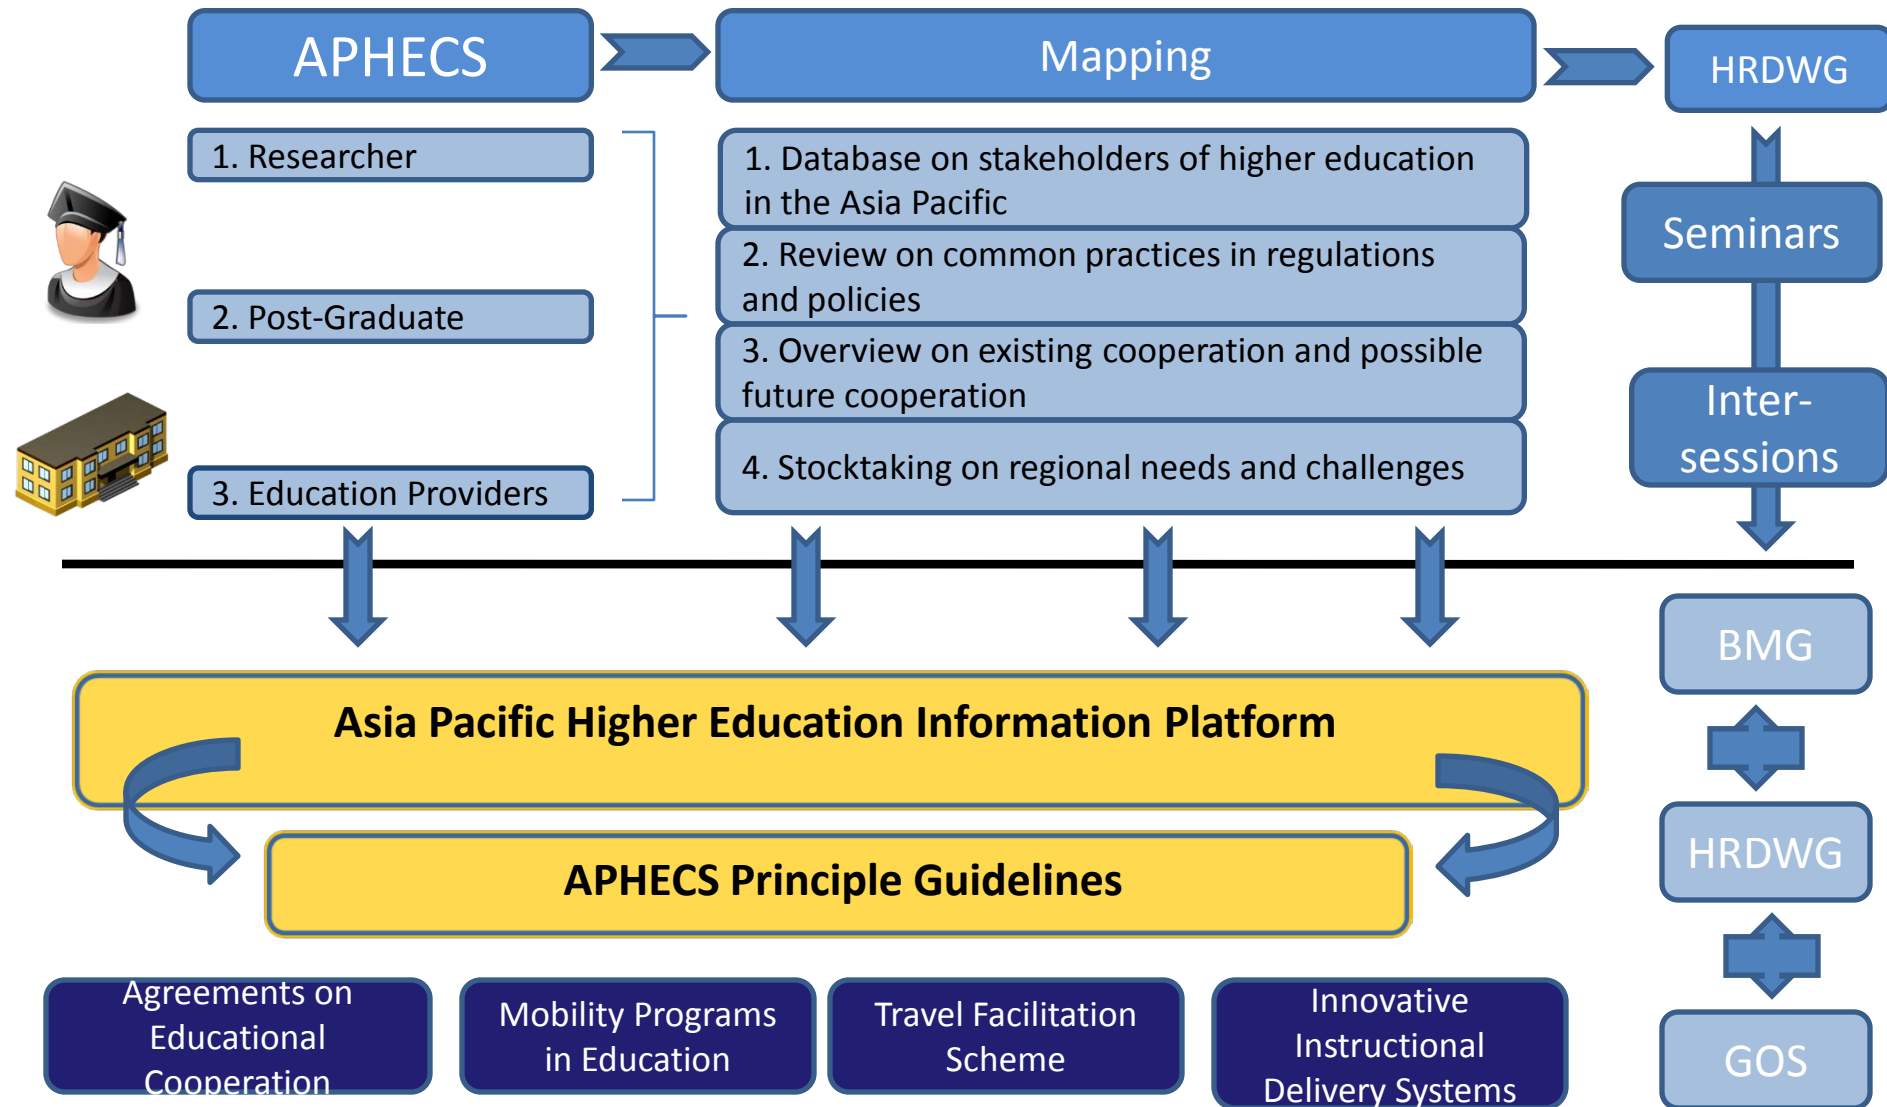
APHECS

Mapping

HRDWG

1. Researcher

2. Post-Graduate

3. Education Providers

1. Database on stakeholders of higher education in the Asia Pacific

2. Review on common practices in regulations and policies

3. Overview on existing cooperation and possible future cooperation

4. Stocktaking on regional needs and challenges

Seminars

Inter-sessions

BMG

HRDWG

GOS

Asia Pacific Higher Education Information Platform

APHECS Principle Guidelines

Agreements on Educational Cooperation

Mobility Programs in Education

Travel Facilitation Scheme

Innovative Instructional Delivery Systems